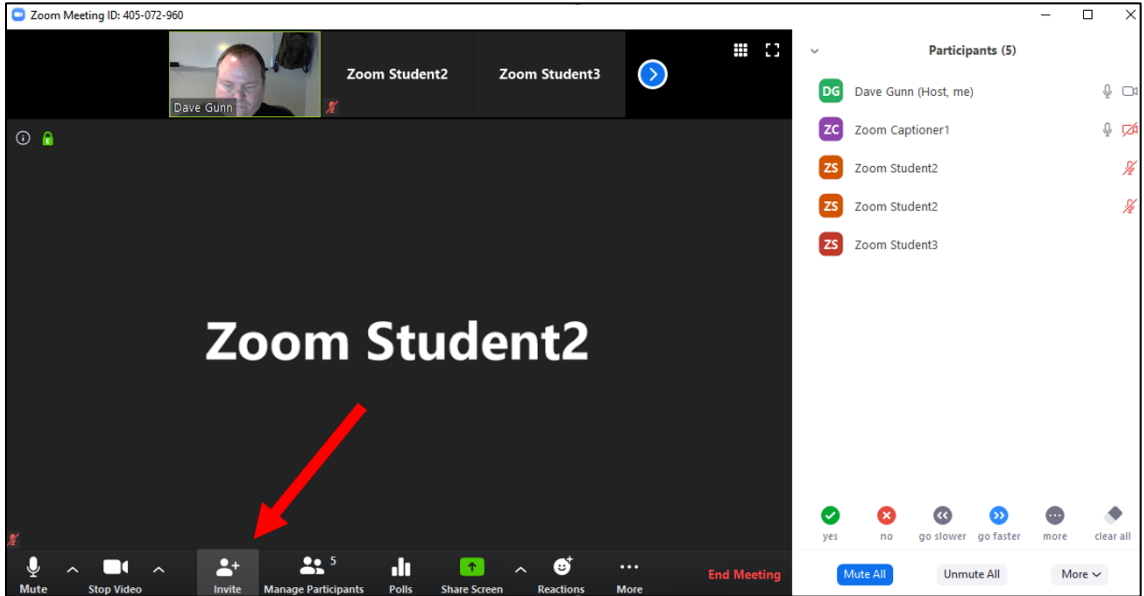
Zoom Meeting ID: 405-072-960

Dave Gunn

Zoom Student2

Zoom Student3

Participants (5)

DG Dave Gunn (Host, me)

ZC Zoom Captioner1

ZS Zoom Student2

ZS Zoom Student2

ZS Zoom Student3

Zoom Student2

yes

no

go slower

go faster

more

clear all

Mute All

Unmute All

More

Mute

Stop Video

Invite

Manage Participants 5

Polls

Share Screen

Reactions

More

End Meeting